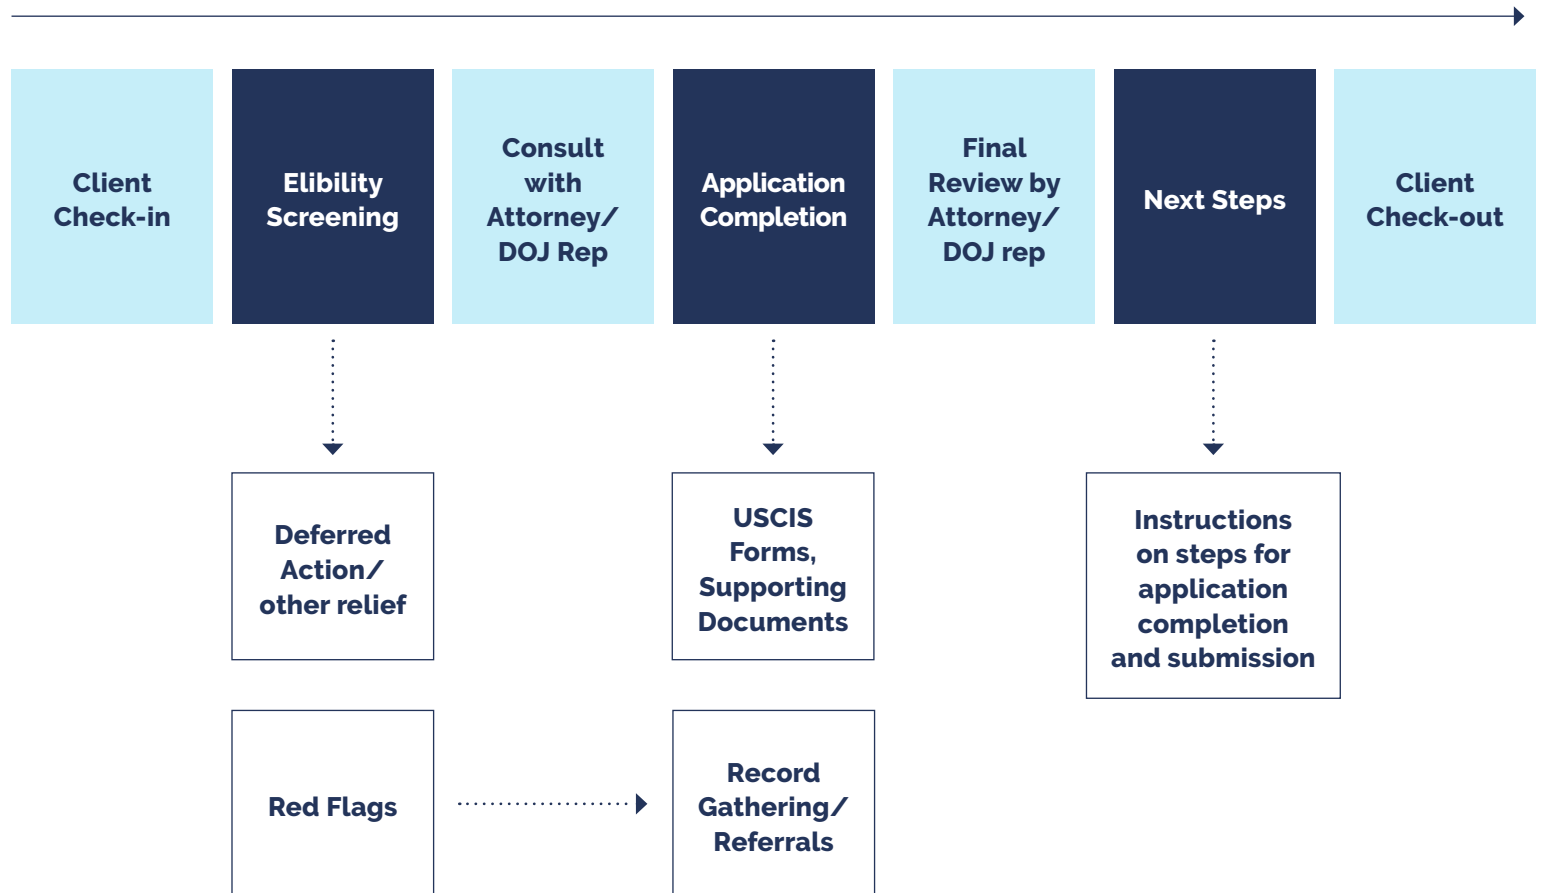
Client Check-in

Elibility Screening

Consult with Attorney/ DOJ Rep

Application Completion

Final Review by Attorney/ DOJ rep

Next Steps

Client Check-out

Deferred Action/ other relief

USCIS Forms, Supporting Documents

Instructions on steps for application completion and submission

Red Flags

Record Gathering/ Referrals